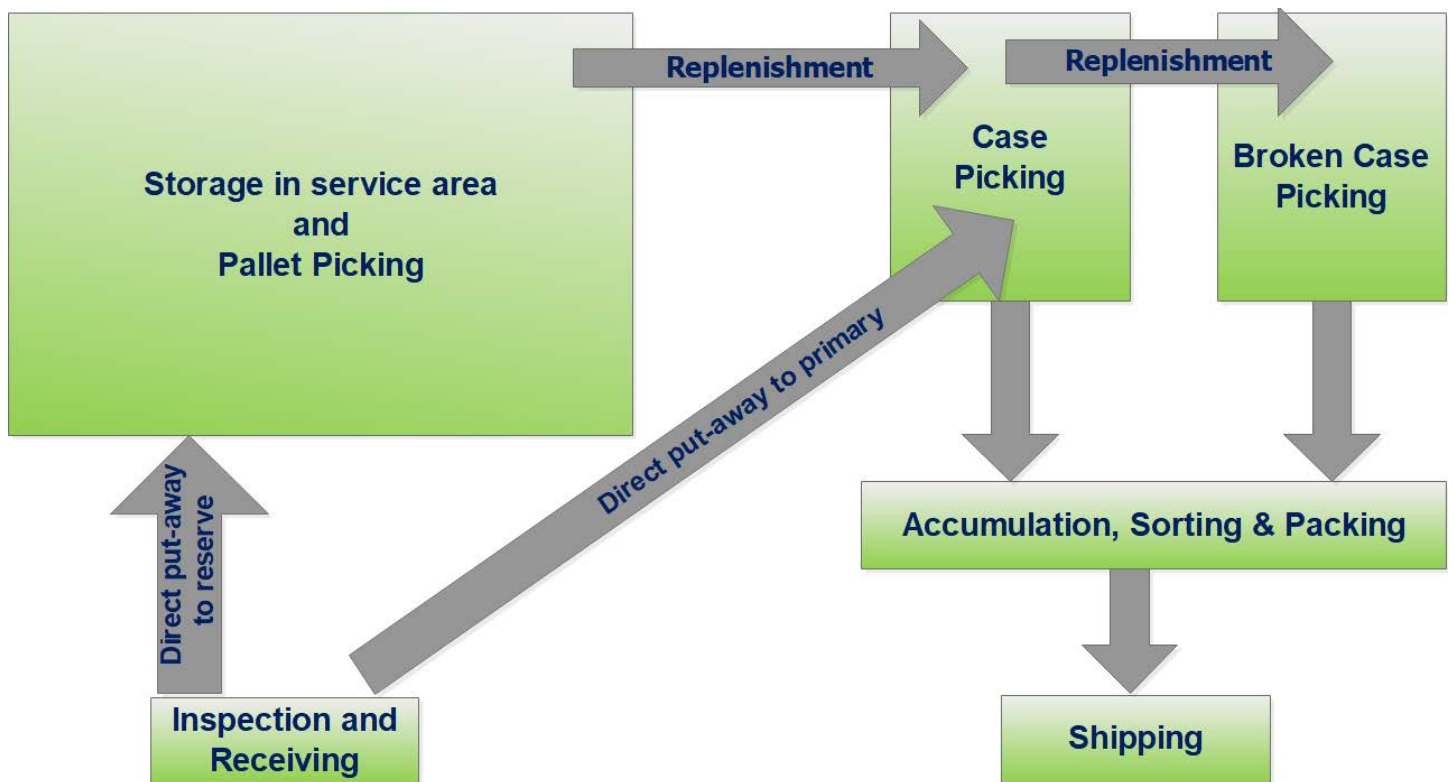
Storage in service area
and
Pallet Picking

Replenishment

Case Picking

Replenishment

Broken Case Picking

Direct put-away to reserve

Direct put-away to primary

Accumulation, Sorting & Packing

Inspection and Receiving

Shipping